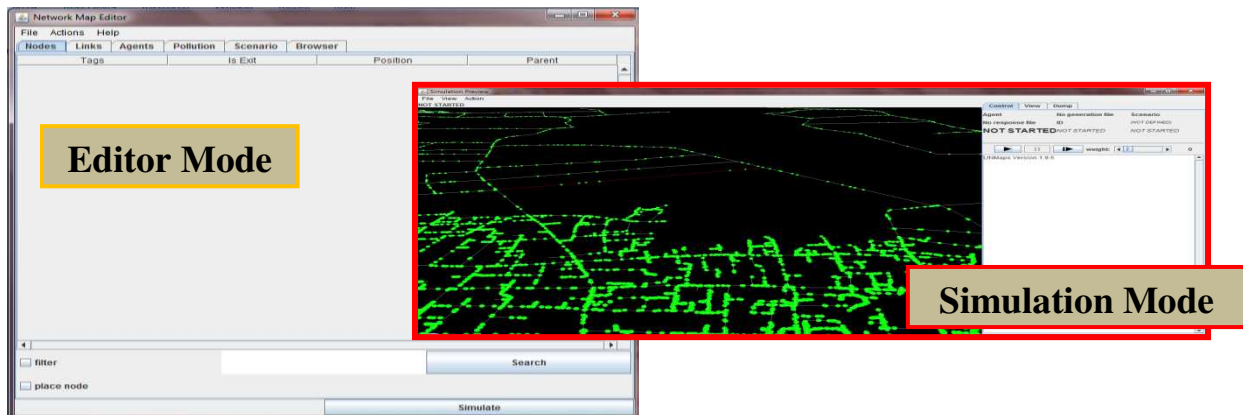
Network Map Editor

File Actions Help

Nodes Links Agents Pollution Scenario Browser

| Tags | Is Exit | Position | Parent |
|---|---|---|---|

Editor Mode

Simulation Preview

File View Action

NOT STARTED

Control View Dump

Agent No generation file Scenario

No response file ID (NOT DEFINED)

NOT STARTED NOT STARTED NOT STARTED

weight: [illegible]

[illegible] Version 1.9.5

Simulation Mode

filter

Search

place node

Simulate